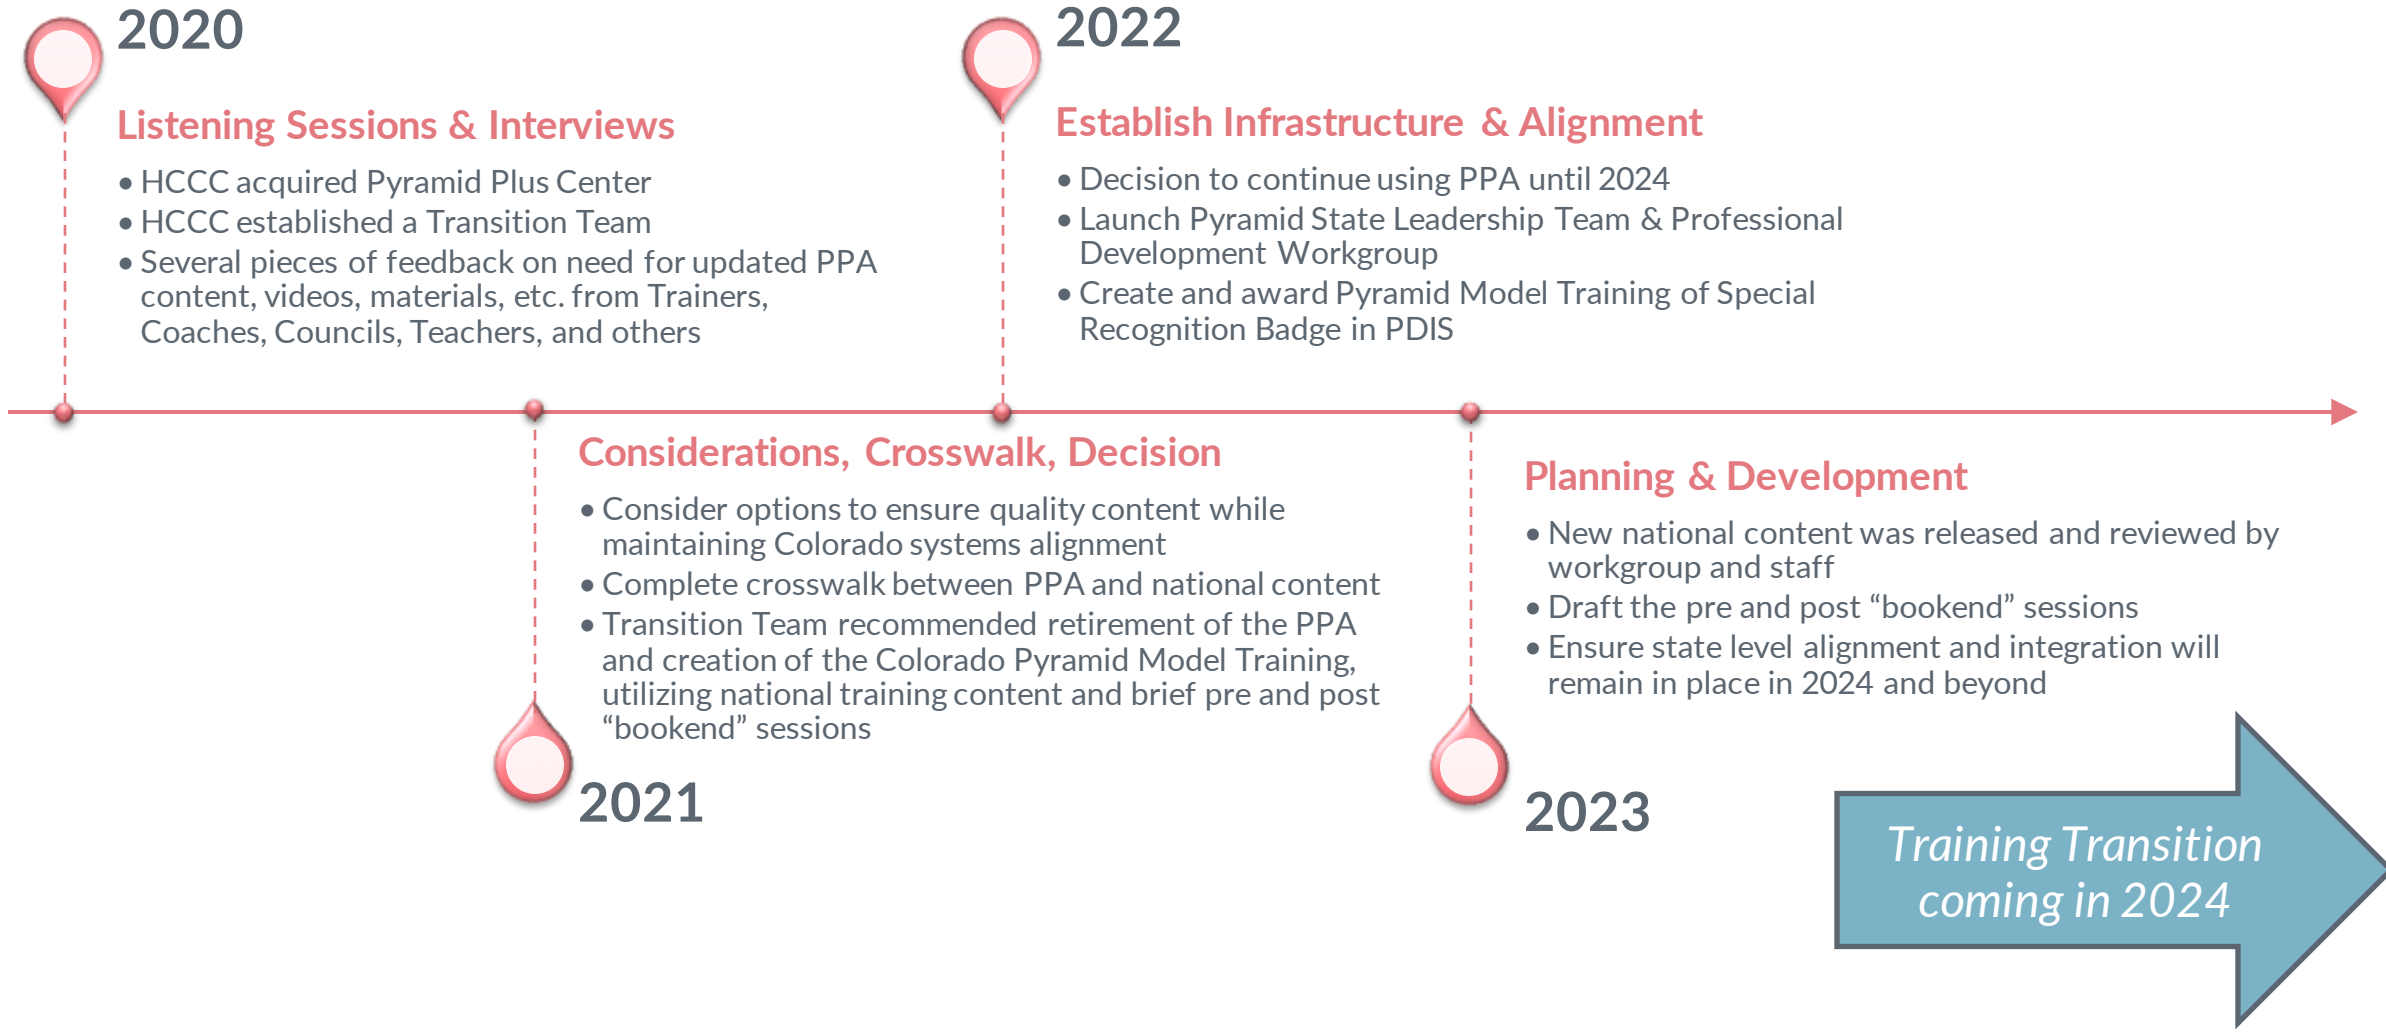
2020

Listening Sessions & Interviews

• HCCC acquired Pyramid Plus Center
• HCCC established a Transition Team
• Several pieces of feedback on need for updated PPA content, videos, materials, etc. from Trainers, Coaches, Councils, Teachers, and others

2022

Establish Infrastructure & Alignment

• Decision to continue using PPA until 2024
• Launch Pyramid State Leadership Team & Professional Development Workgroup
• Create and award Pyramid Model Training of Special Recognition Badge in PDIS

Considerations, Crosswalk, Decision

• Consider options to ensure quality content while maintaining Colorado systems alignment
• Complete crosswalk between PPA and national content
• Transition Team recommended retirement of the PPA and creation of the Colorado Pyramid Model Training, utilizing national training content and brief pre and post "bookend" sessions

2021

Planning & Development

• New national content was released and reviewed by workgroup and staff
• Draft the pre and post "bookend" sessions
• Ensure state level alignment and integration will remain in place in 2024 and beyond

2023

Training Transition coming in 2024